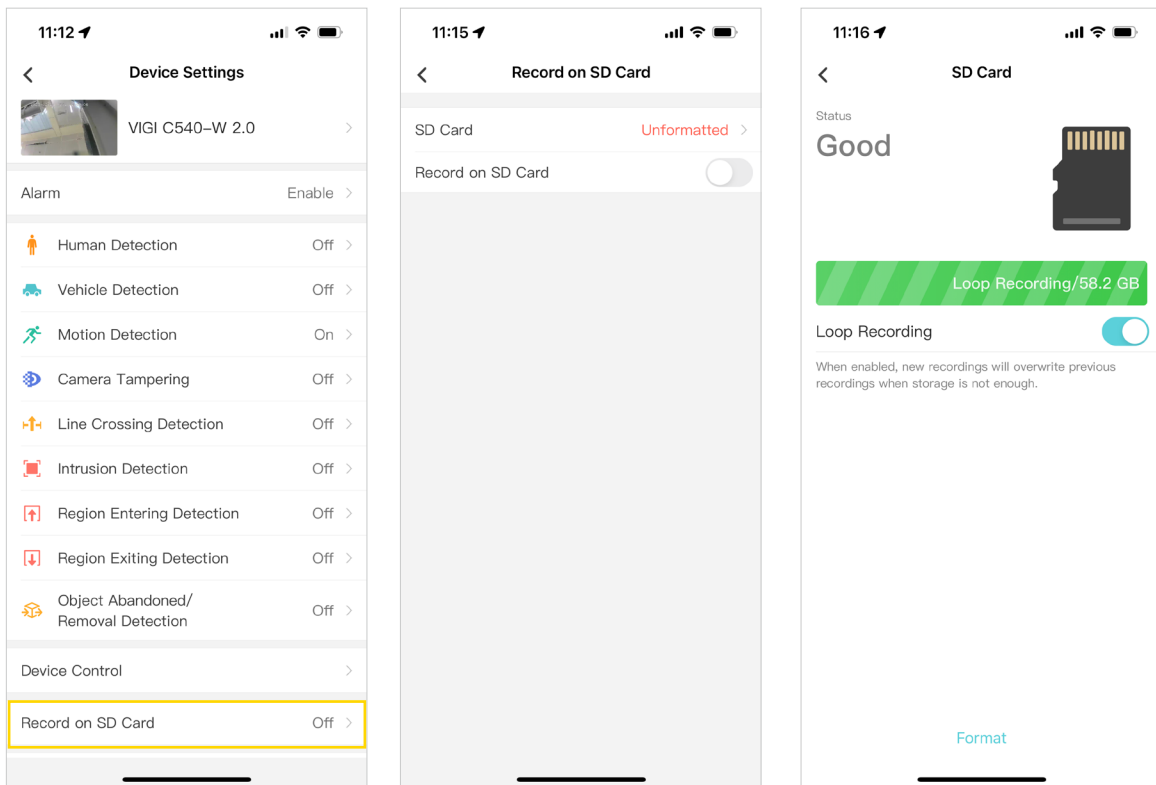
11:12

Device Settings

VIGI C540-W 2.0

Alarm Enable

Human Detection Off

Vehicle Detection Off

Motion Detection On

Camera Tampering Off

Line Crossing Detection Off

Intrusion Detection Off

Region Entering Detection Off

Region Exiting Detection Off

Object Abandoned/ Removal Detection Off

Device Control

Record on SD Card Off

11:15

Record on SD Card

SD Card Unformatted

Record on SD Card

11:16

SD Card

Status

Good

Loop Recording/58.2 GB

Loop Recording

When enabled, new recordings will overwrite previous recordings when storage is not enough.

Format